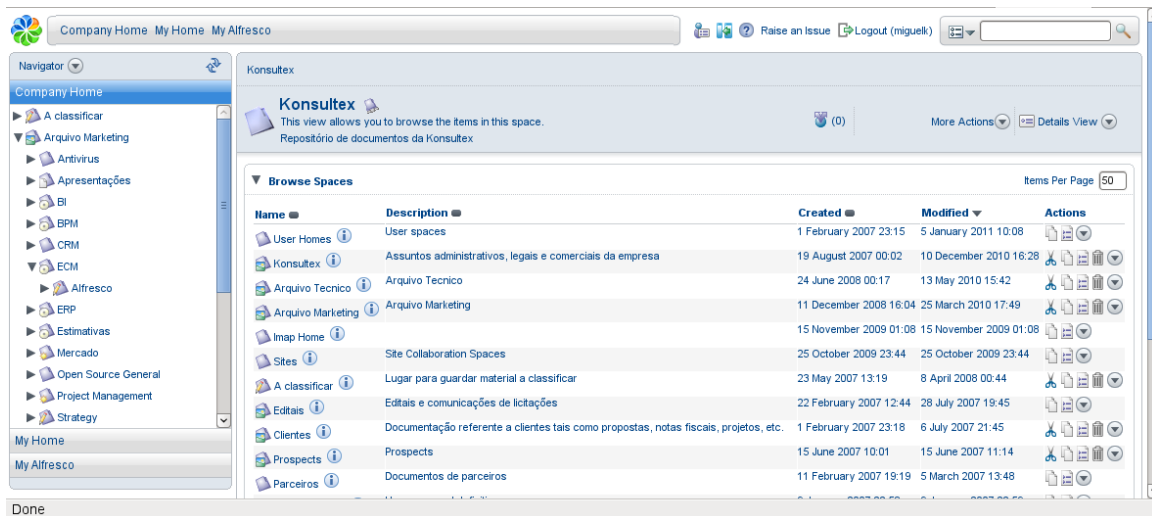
Company Home My Home My Alfresco

Raise an Issue Logout (miguelk)

Navigator

Company Home

A classificar
Arquivo Marketing
Antivirus
Apresentações
BI
BPM
CRM
ECM
Alfresco
ERP
Estimativas
Mercado
Open Source General
Project Management
Strategy

My Home

My Alfresco

Konsultex

Konsultex
This view allows you to browse the items in this space.
Repositório de documentos da Konsultex

(0)

More Actions Details View

Browse Spaces

Items Per Page 50

| Name | Description | Created | Modified | Actions |
|---|---|---|---|---|
| User Homes | User spaces | 1 February 2007 23:15 | 5 January 2011 10:08 | |
| Konsultex | Assuntos administrativos, legais e comerciais da empresa | 19 August 2007 00:02 | 10 December 2010 16:28 | |
| Arquivo Tecnico | Arquivo Tecnico | 24 June 2008 00:17 | 13 May 2010 15:42 | |
| Arquivo Marketing | Arquivo Marketing | 11 December 2008 16:04 | 25 March 2010 17:49 | |
| Imap Home | | 15 November 2009 01:08 | 15 November 2009 01:08 | |
| Sites | Site Collaboration Spaces | 25 October 2009 23:44 | 25 October 2009 23:44 | |
| A classificar | Lugar para guardar material a classificar | 23 May 2007 13:19 | 8 April 2008 00:44 | |
| Editais | Editais e comunicações de licitações | 22 February 2007 12:44 | 28 July 2007 19:45 | |
| Clientes | Documentação referente a clientes tais como propostas, notas fiscais, projetos, etc. | 1 February 2007 23:18 | 6 July 2007 21:45 | |
| Prospects | Prospects | 15 June 2007 10:01 | 15 June 2007 11:14 | |
| Parceiros | Documentos de parceiros | 11 February 2007 19:19 | 5 March 2007 13:48 | |
| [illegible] | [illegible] | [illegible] | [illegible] | |

Done